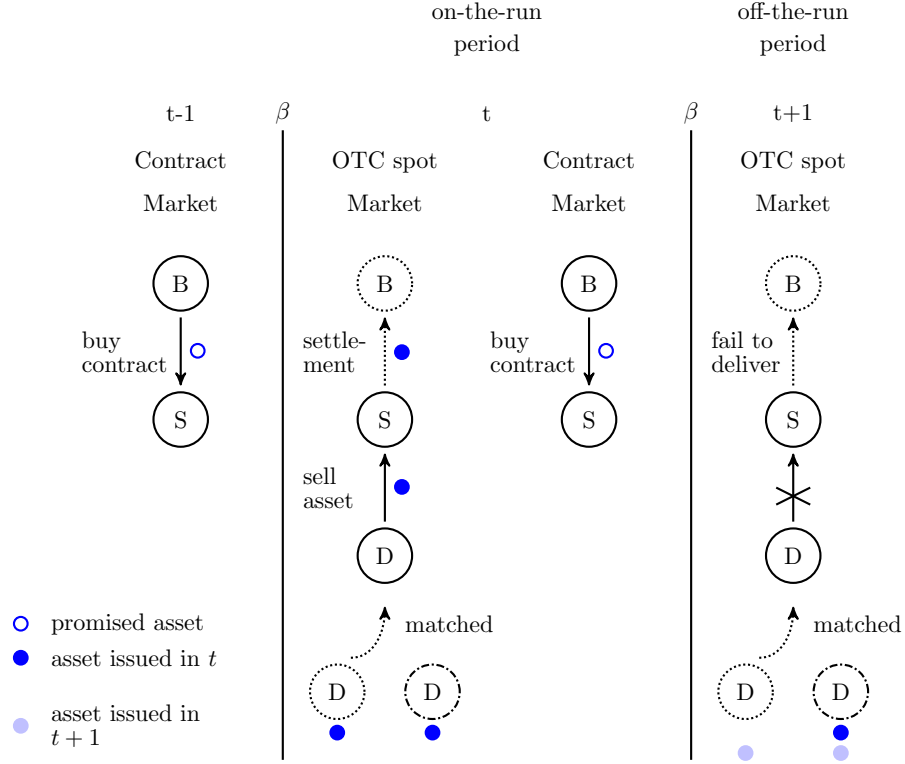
on-the-run period

off-the-run period

t-1

$\beta$

t

$\beta$

t+1

Contract Market

OTC spot Market

Contract Market

OTC spot Market

B

buy contract

S

B

settlement

S

sell asset

D

matched

D

D

B

buy contract

S

B

fail to deliver

S

D

matched

D

D

promised asset

asset issued in $t$

asset issued in $t+1$